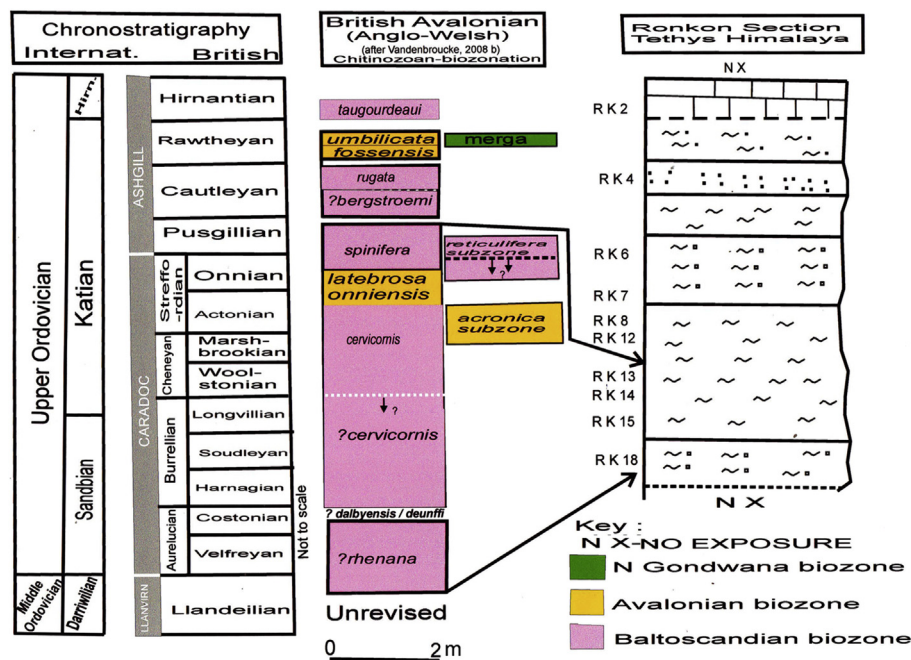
Chronostratigraphy
Internat. British

British Avalonian (Anglo-Welsh) (after Vandenbroucke, 2008 b) Chitinozoan-biozonation

Ronkon Section Tethys Himalaya

Upper Ordovician
Katian
Sandbian
Middle Ordovician
Darriwilian
Hirn.

ASHGILL
CARADOC
LLANVIRN

Hirnantian
Rawtheyan
Cautleyan
Pusgillian
Streffordian
Onnian
Actonian
Cheneyan
Marshbrookian
Woolstonian
Burrellian
Longvillian
Soudleyan
Harnagian
Aurelucian
Costonian
Velfreyan
Llandeilian

Not to scale

taugourdeaui
umbilicata fossensis
merga
rugata
?bergstroemi
spinifera
reticulifera subzone
?
latebrosa onniensis
acronica subzone
cervicomis
?
?cervicornis
? dalbyensis / deunffi
?rhenana
Unrevised

0 2m

N X
RK2
RK4
RK6
RK7
RK8
RK12
RK13
RK14
RK15
RK18
N X

Key :
N X-NO EXPOSURE
N Gondwana biozone
Avalonian biozone
Baltoscandian biozone